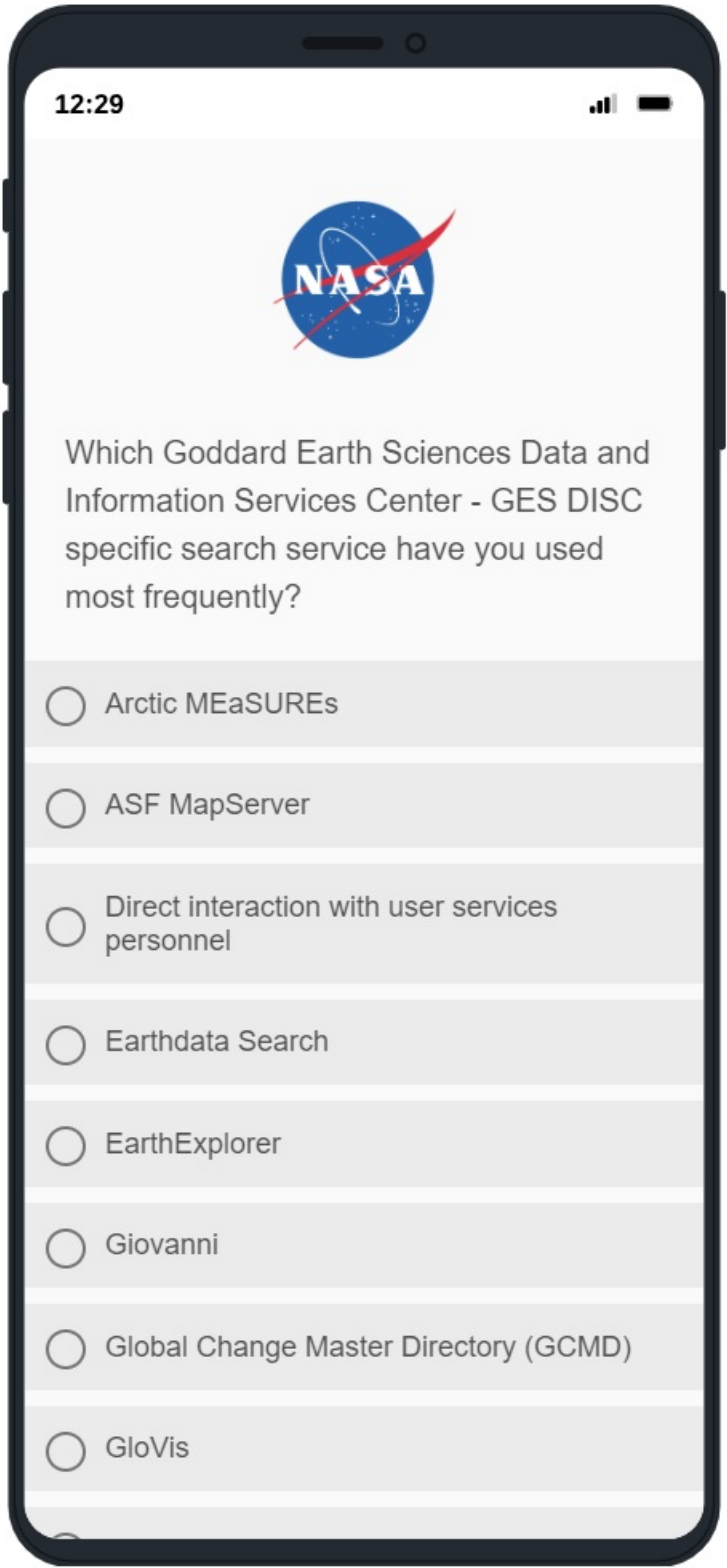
12:29

NASA

Which Goddard Earth Sciences Data and Information Services Center - GES DISC specific search service have you used most frequently?

Arctic MEaSUREs

ASF MapServer

Direct interaction with user services personnel

Earthdata Search

EarthExplorer

Giovanni

Global Change Master Directory (GCMD)

GloVis